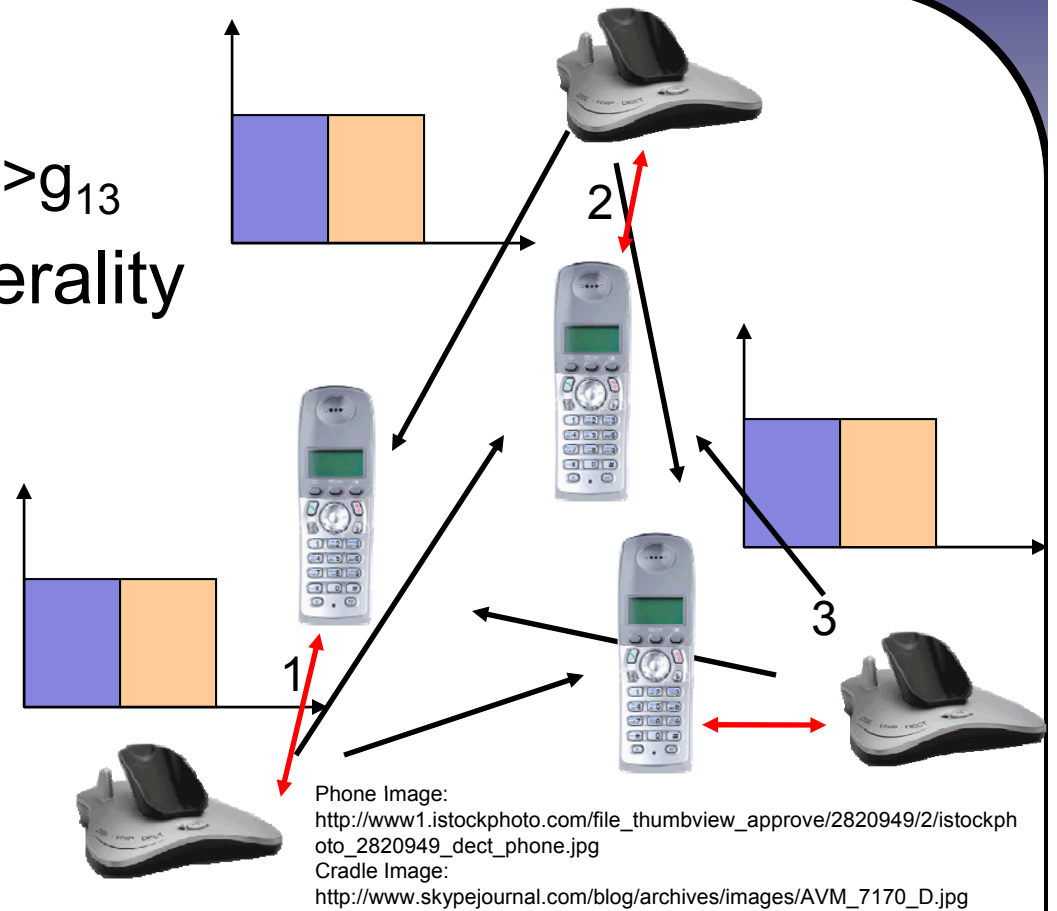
$>g_{13}$

erality

2

3

1

Phone Image:
http://www1.istockphoto.com/file_thumbview_approve/2820949/2/istockphoto_2820949_dect_phone.jpg
Cradle Image:
http://www.skypejournal.com/blog/archives/images/AVM_7170_D.jpg